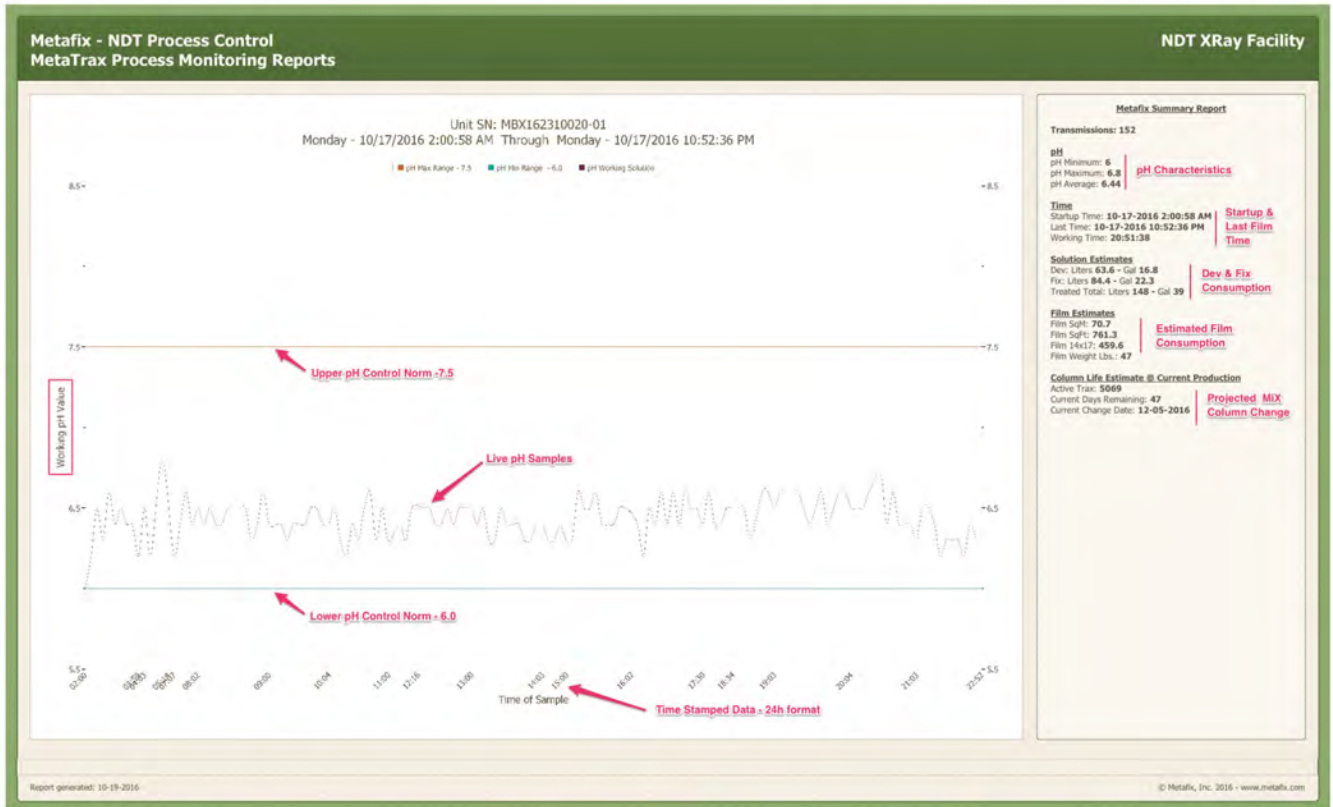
Metafix - NDT Process Control
MetaTrax Process Monitoring Reports

NDT XRay Facility

Unit SN: MBX162310020-01
Monday - 10/17/2016 2:00:58 AM Through Monday - 10/17/2016 10:52:36 PM

pH Max Range - 7.5 pH Min Range - 6.0 pH Working Solution

8.5
7.5
6.5
5.5

8.5
7.5
6.5
5.5

Working pH Value

Upper pH Control Norm -7.5

Live pH Samples

Lower pH Control Norm - 6.0

02:00 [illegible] 08:02 09:00 10:04 11:00 12:16 13:00 14:03 15:00 16:02 17:30 18:34 19:03 20:04 21:03 22:52

Time of Sample

Time Stamped Data - 24h format

Metafix Summary Report

Transmissions: 152

pH
pH Minimum: 6
pH Maximum: 6.8
pH Average: 6.44

pH Characteristics

Time
Startup Time: 10-17-2016 2:00:58 AM
Last Time: 10-17-2016 10:52:36 PM
Working Time: 20:51:38

Startup & Last Film Time

Solution Estimates
Dev: Liters 63.6 - Gal 16.8
Fix: Liters 84.4 - Gal 22.3
Treated Total: Liters 148 - Gal 39

Dev & Fix Consumption

Film Estimates
Film SqM: 70.7
Film SqFt: 761.3
Film 14x17: 459.6
Film Weight Lbs.: 47

Estimated Film Consumption

Column Life Estimate @ Current Production
Active Trax: 5069
Current Days Remaining: 47
Current Change Date: 12-05-2016

Projected MiX Column Change

Report generated: 10-19-2016

© Metafix, Inc. 2016 - www.metafix.com